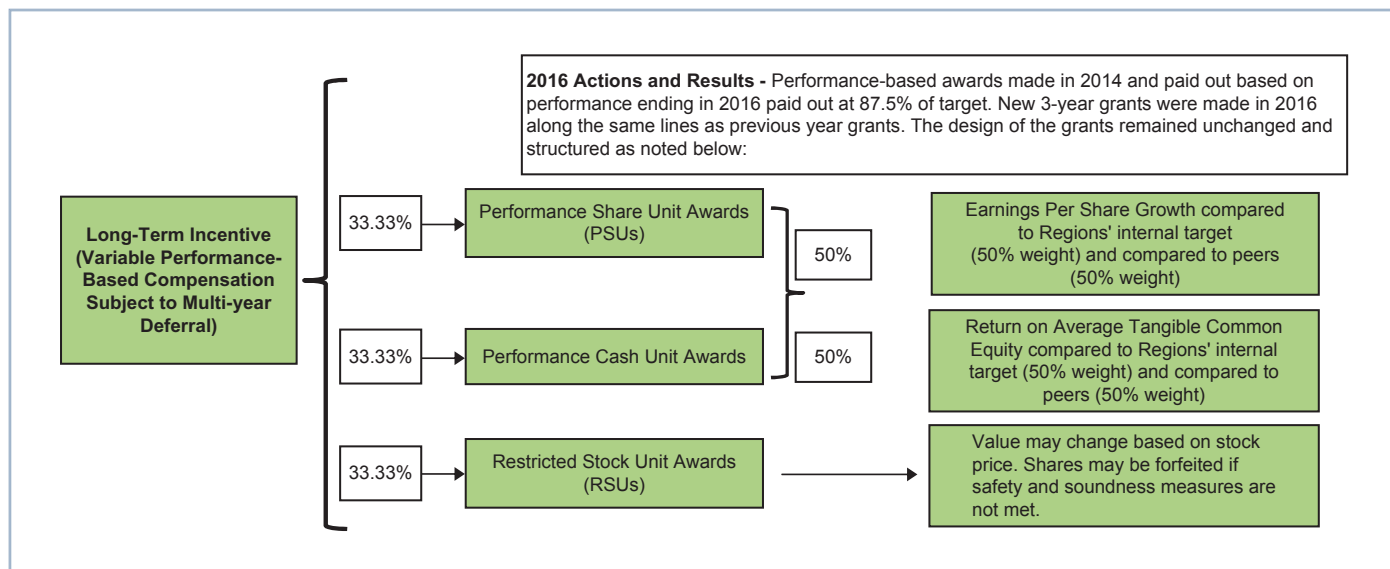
**2016 Actions and Results -** Performance-based awards made in 2014 and paid out based on performance ending in 2016 paid out at 87.5% of target. New 3-year grants were made in 2016 along the same lines as previous year grants. The design of the grants remained unchanged and structured as noted below:

**Long-Term Incentive (Variable Performance-Based Compensation Subject to Multi-year Deferral)**

33.33%

Performance Share Unit Awards (PSUs)

50%

Earnings Per Share Growth compared to Regions' internal target (50% weight) and compared to peers (50% weight)

33.33%

Performance Cash Unit Awards

50%

Return on Average Tangible Common Equity compared to Regions' internal target (50% weight) and compared to peers (50% weight)

33.33%

Restricted Stock Unit Awards (RSUs)

Value may change based on stock price. Shares may be forfeited if safety and soundness measures are not met.